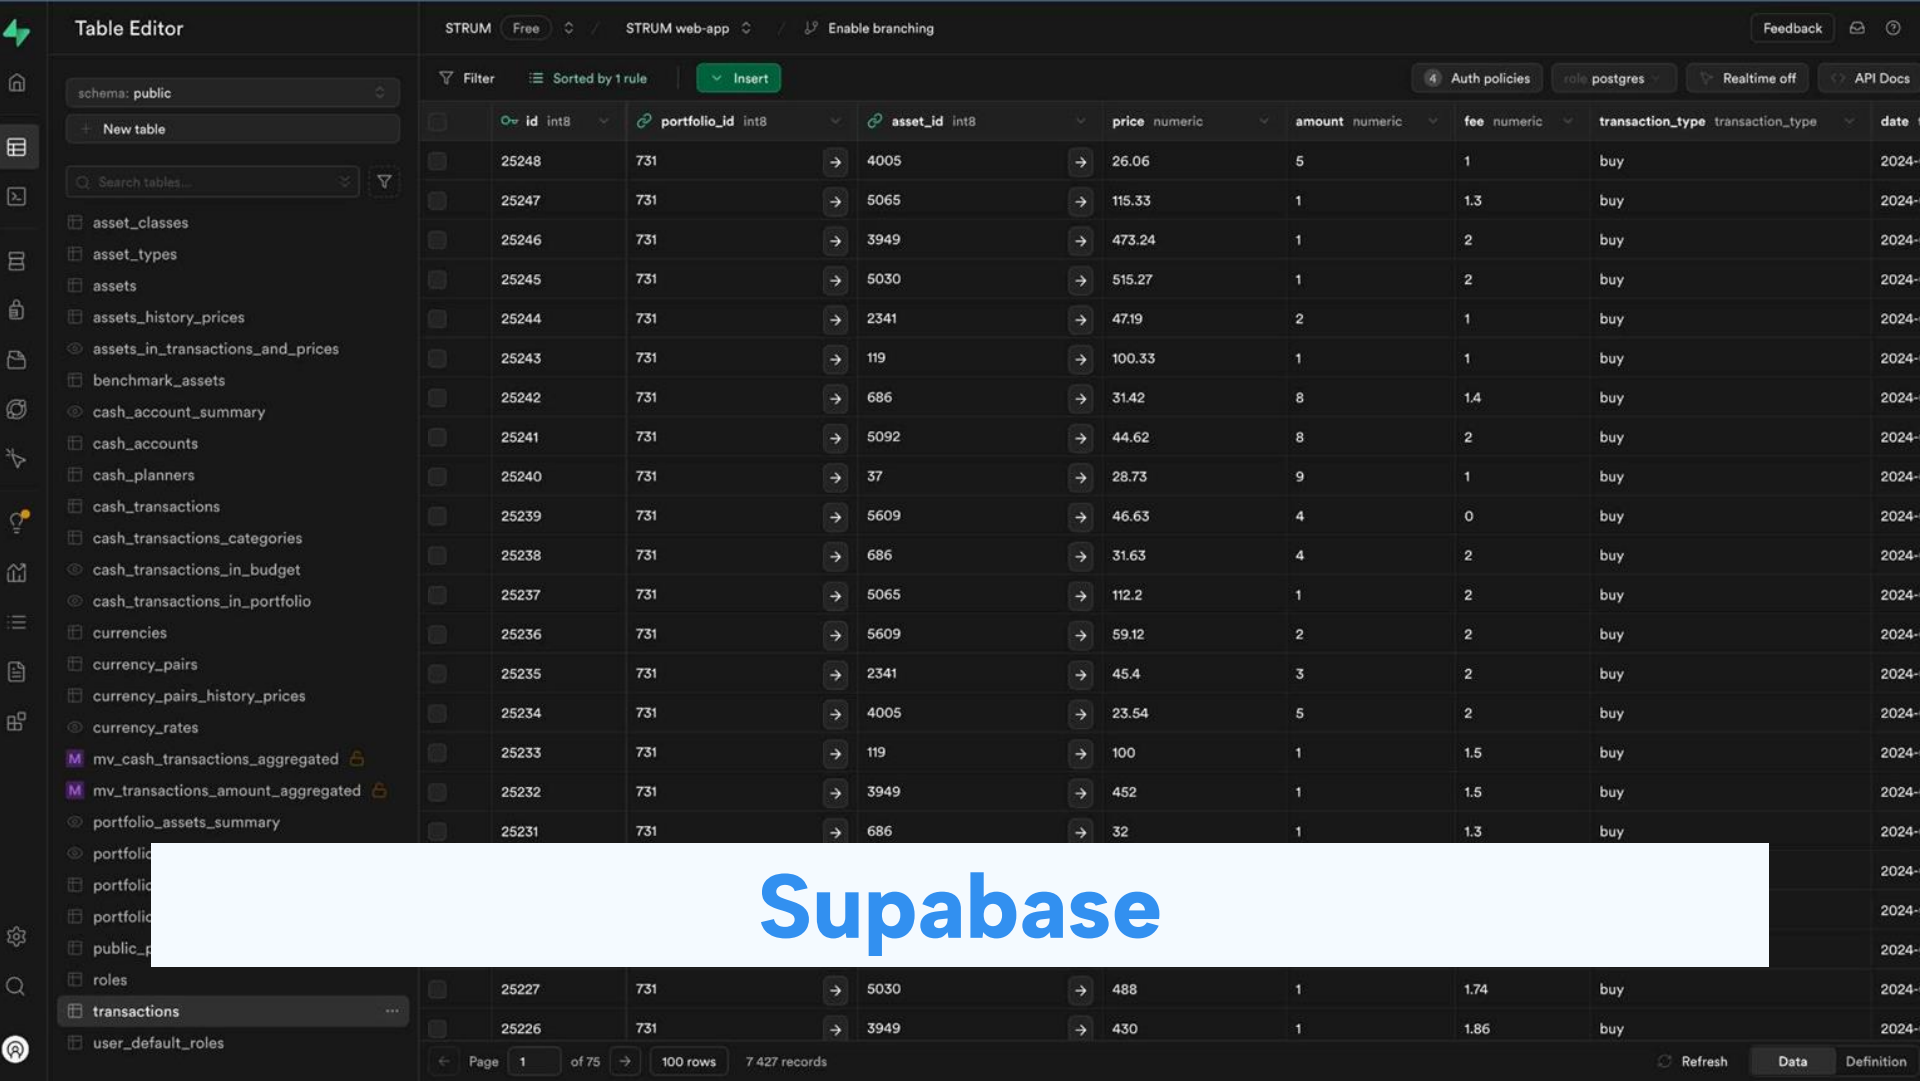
Table Editor

STRUM Free / STRUM web-app / Enable branching

Feedback

schema: public

New table

Search tables...

asset_classes
asset_types
assets
assets_history_prices
assets_in_transactions_and_prices
benchmark_assets
cash_account_summary
cash_accounts
cash_planners
cash_transactions
cash_transactions_categories
cash_transactions_in_budget
cash_transactions_in_portfolio
currencies
currency_pairs
currency_pairs_history_prices
currency_rates
M mv_cash_transactions_aggregated
M mv_transactions_amount_aggregated
portfolio_assets_summary
portfoli
portfoli
portfoli
public_
roles
transactions
user_default_roles

Filter   Sorted by 1 rule   Insert

4 Auth policies   role postgres   Realtime off   API Docs

| id int8 | portfolio_id int8 | asset_id int8 | price numeric | amount numeric | fee numeric | transaction_type transaction_type | date |
|---|---|---|---|---|---|---|---|
| 25248 | 731 | 4005 | 26.06 | 5 | 1 | buy | 2024- |
| 25247 | 731 | 5065 | 115.33 | 1 | 1.3 | buy | 2024- |
| 25246 | 731 | 3949 | 473.24 | 1 | 2 | buy | 2024- |
| 25245 | 731 | 5030 | 515.27 | 1 | 2 | buy | 2024- |
| 25244 | 731 | 2341 | 47.19 | 2 | 1 | buy | 2024- |
| 25243 | 731 | 119 | 100.33 | 1 | 1 | buy | 2024- |
| 25242 | 731 | 686 | 31.42 | 8 | 1.4 | buy | 2024- |
| 25241 | 731 | 5092 | 44.62 | 8 | 2 | buy | 2024- |
| 25240 | 731 | 37 | 28.73 | 9 | 1 | buy | 2024- |
| 25239 | 731 | 5609 | 46.63 | 4 | 0 | buy | 2024- |
| 25238 | 731 | 686 | 31.63 | 4 | 2 | buy | 2024- |
| 25237 | 731 | 5065 | 112.2 | 1 | 2 | buy | 2024- |
| 25236 | 731 | 5609 | 59.12 | 2 | 2 | buy | 2024- |
| 25235 | 731 | 2341 | 45.4 | 3 | 2 | buy | 2024- |
| 25234 | 731 | 4005 | 23.54 | 5 | 2 | buy | 2024- |
| 25233 | 731 | 119 | 100 | 1 | 1.5 | buy | 2024- |
| 25232 | 731 | 3949 | 452 | 1 | 1.5 | buy | 2024- |
| 25231 | 731 | 686 | 32 | 1 | 1.3 | buy | 2024- |
| | | | | | | | 2024- |
| | | | | | | | 2024- |
| | | | | | | | 2024- |
| 25227 | 731 | 5030 | 488 | 1 | 1.74 | buy | 2024- |
| 25226 | 731 | 3949 | 430 | 1 | 1.86 | buy | 2024- |

Supabase

Page 1 of 75   100 rows   7 427 records

Refresh   Data   Definition